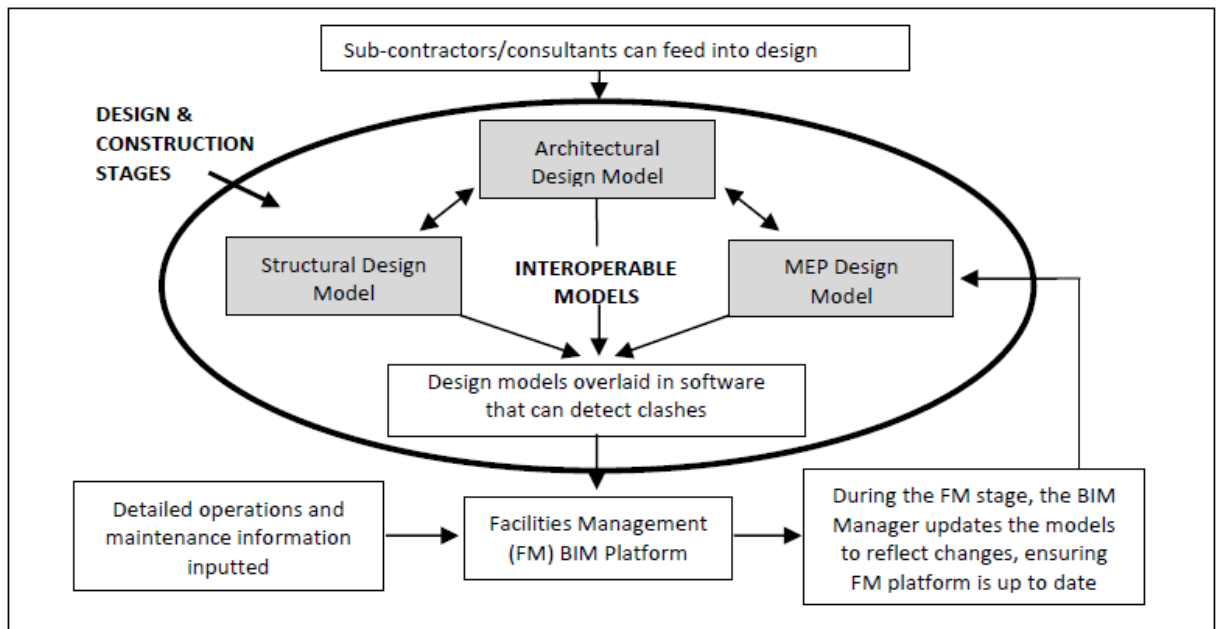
Sub-contractors/consultants can feed into design

DESIGN & CONSTRUCTION STAGES

Architectural Design Model

Structural Design Model

INTEROPERABLE MODELS

MEP Design Model

Design models overlaid in software that can detect clashes

Detailed operations and maintenance information inputted

Facilities Management (FM) BIM Platform

During the FM stage, the BIM Manager updates the models to reflect changes, ensuring FM platform is up to date